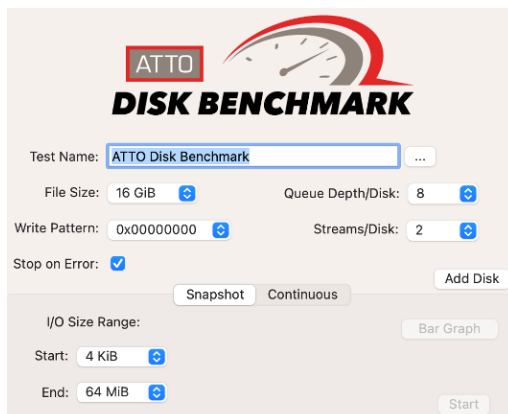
ATTO
DISK BENCHMARK

Test Name: ATTO Disk Benchmark ...

File Size: 16 GiB

Queue Depth/Disk: 8

Write Pattern: 0x00000000

Streams/Disk: 2

Stop on Error:

Add Disk

Snapshot Continuous

I/O Size Range:

Bar Graph

Start: 4 KiB

End: 64 MiB

Start